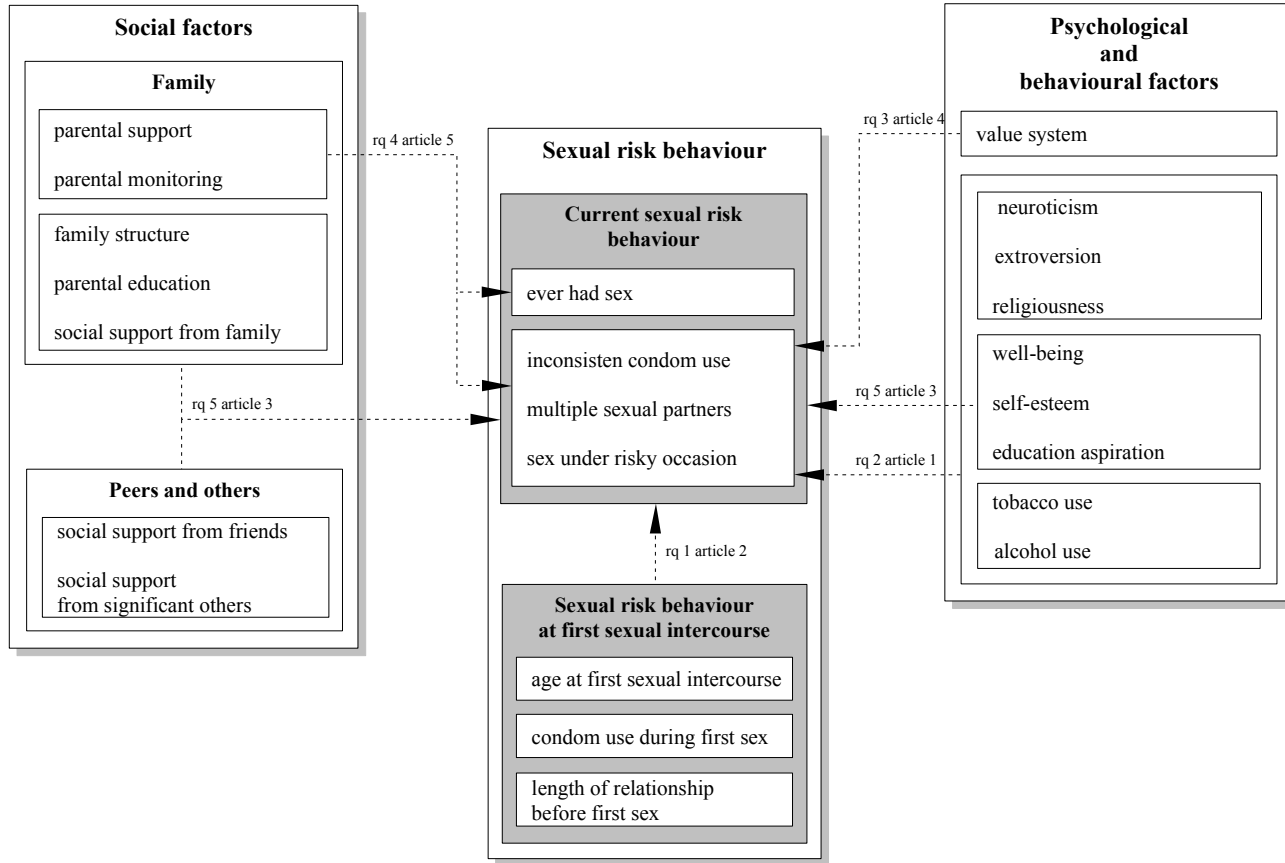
Social factors

Family

parental support

parental monitoring

family structure

parental education

social support from family

rq 5 article 3

Peers and others

social support from friends

social support from significant others

rq 4 article 5

Sexual risk behaviour

Current sexual risk behaviour

ever had sex

inconsisten condom use

multiple sexual partners

sex under risky occasion

rq 1 article 2

Sexual risk behaviour at first sexual intercourse

age at first sexual intercourse

condom use during first sex

length of relationship before first sex

Psychological and behavioural factors

rq 3 article 4

value system

neuroticism

extroversion

religiousness

well-being

self-esteem

education aspiration

rq 5 article 3

rq 2 article 1

tobacco use

alcohol use